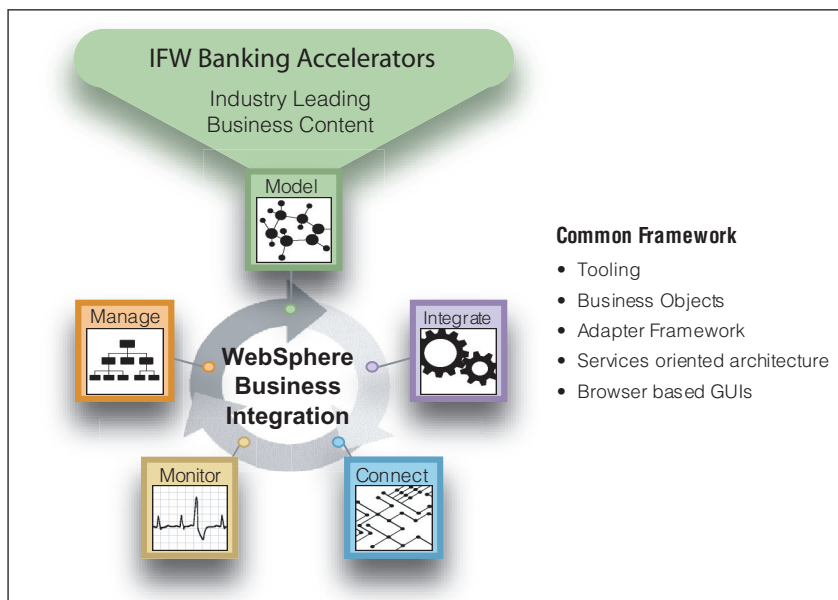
IFW Banking Accelerators

Industry Leading Business Content

Model

Manage

Integrate

WebSphere Business Integration

Monitor

Connect

Common Framework

- Tooling
- Business Objects
- Adapter Framework
- Services oriented architecture
- Browser based GUIs